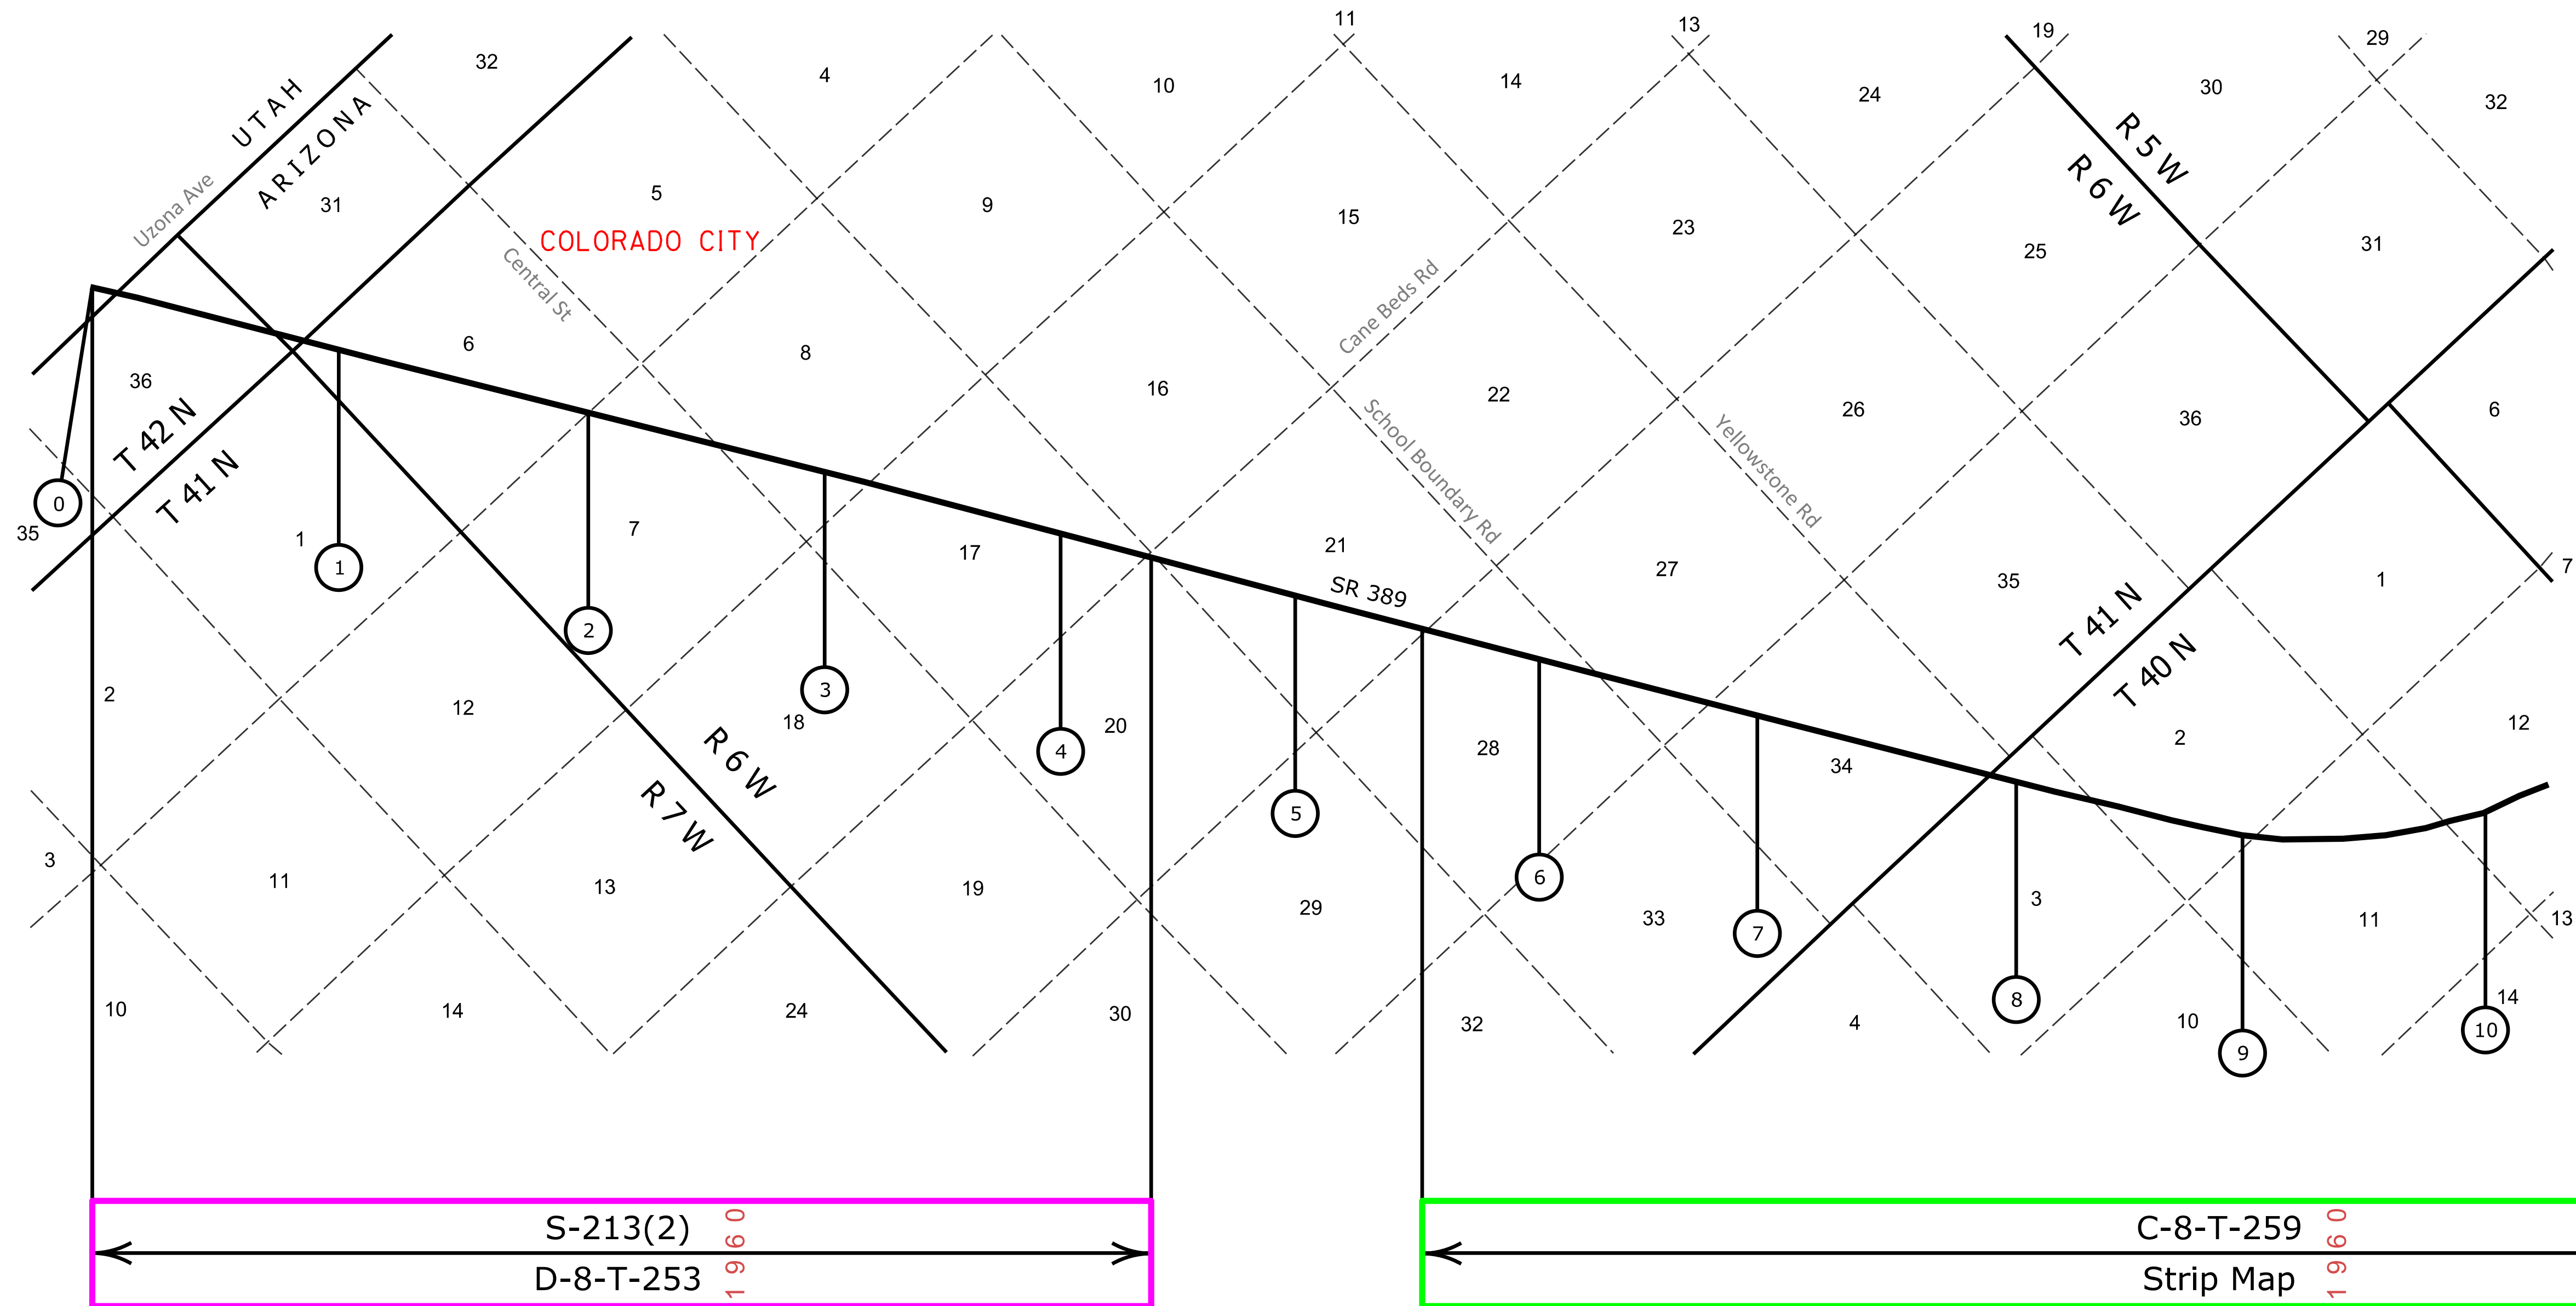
UTAH
ARIZONA
Uzona Ave
32
4
11
10
13
14
19
24
29
30
32
31
5
9
15
23
R 5 W
R 6 W
25
31
COLORADO CITY
Central St
Cane Beds Rd
36
6
8
16
22
26
36
6
T 42 N
T 41 N
0
35
School Boundary Rd
Yellowstone Rd
1
1
7
17
21
SR 389
27
35
T 41 N
T 40 N
1
7
2
3
4
5
6
7
8
9
10
2
12
18
R 6 W
R 7 W
20
28
34
2
12
3
11
13
19
29
33
3
11
13
10
14
24
30
32
4
10
14
S-213(2)
D-8-T-253
1960
C-8-T-259
Strip Map
1960